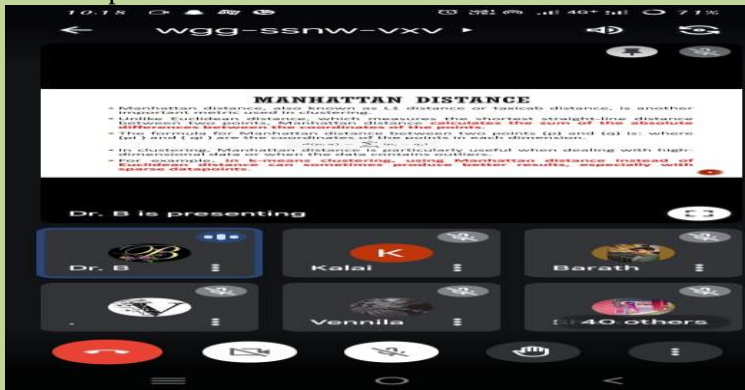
10.18 ⋯ 71%

wgg-ssnw-vxv

MANHATTAN DISTANCE

• Manhattan distance, also known as L1 distance or taxicab distance, is another important metric used in clustering.
• Unlike Euclidean distance, which measures the shortest straight-line distance between two points, Manhattan distance calculates the sum of the absolute differences between the coordinates of the points.
• The formula for Manhattan distance between two points (p) and (q) is: where (p) and (q) are the coordinates of the points in each dimension.
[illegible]
• In clustering, Manhattan distance is particularly useful when dealing with high-dimensional data or when the data contains outliers.
• For example, in k-means clustering, using Manhattan distance instead of Euclidean distance can sometimes produce better results, especially with sparse datapoints.

Dr. B is presenting

Dr. B

K

Kalai

Barath

.

Vennila

40 others